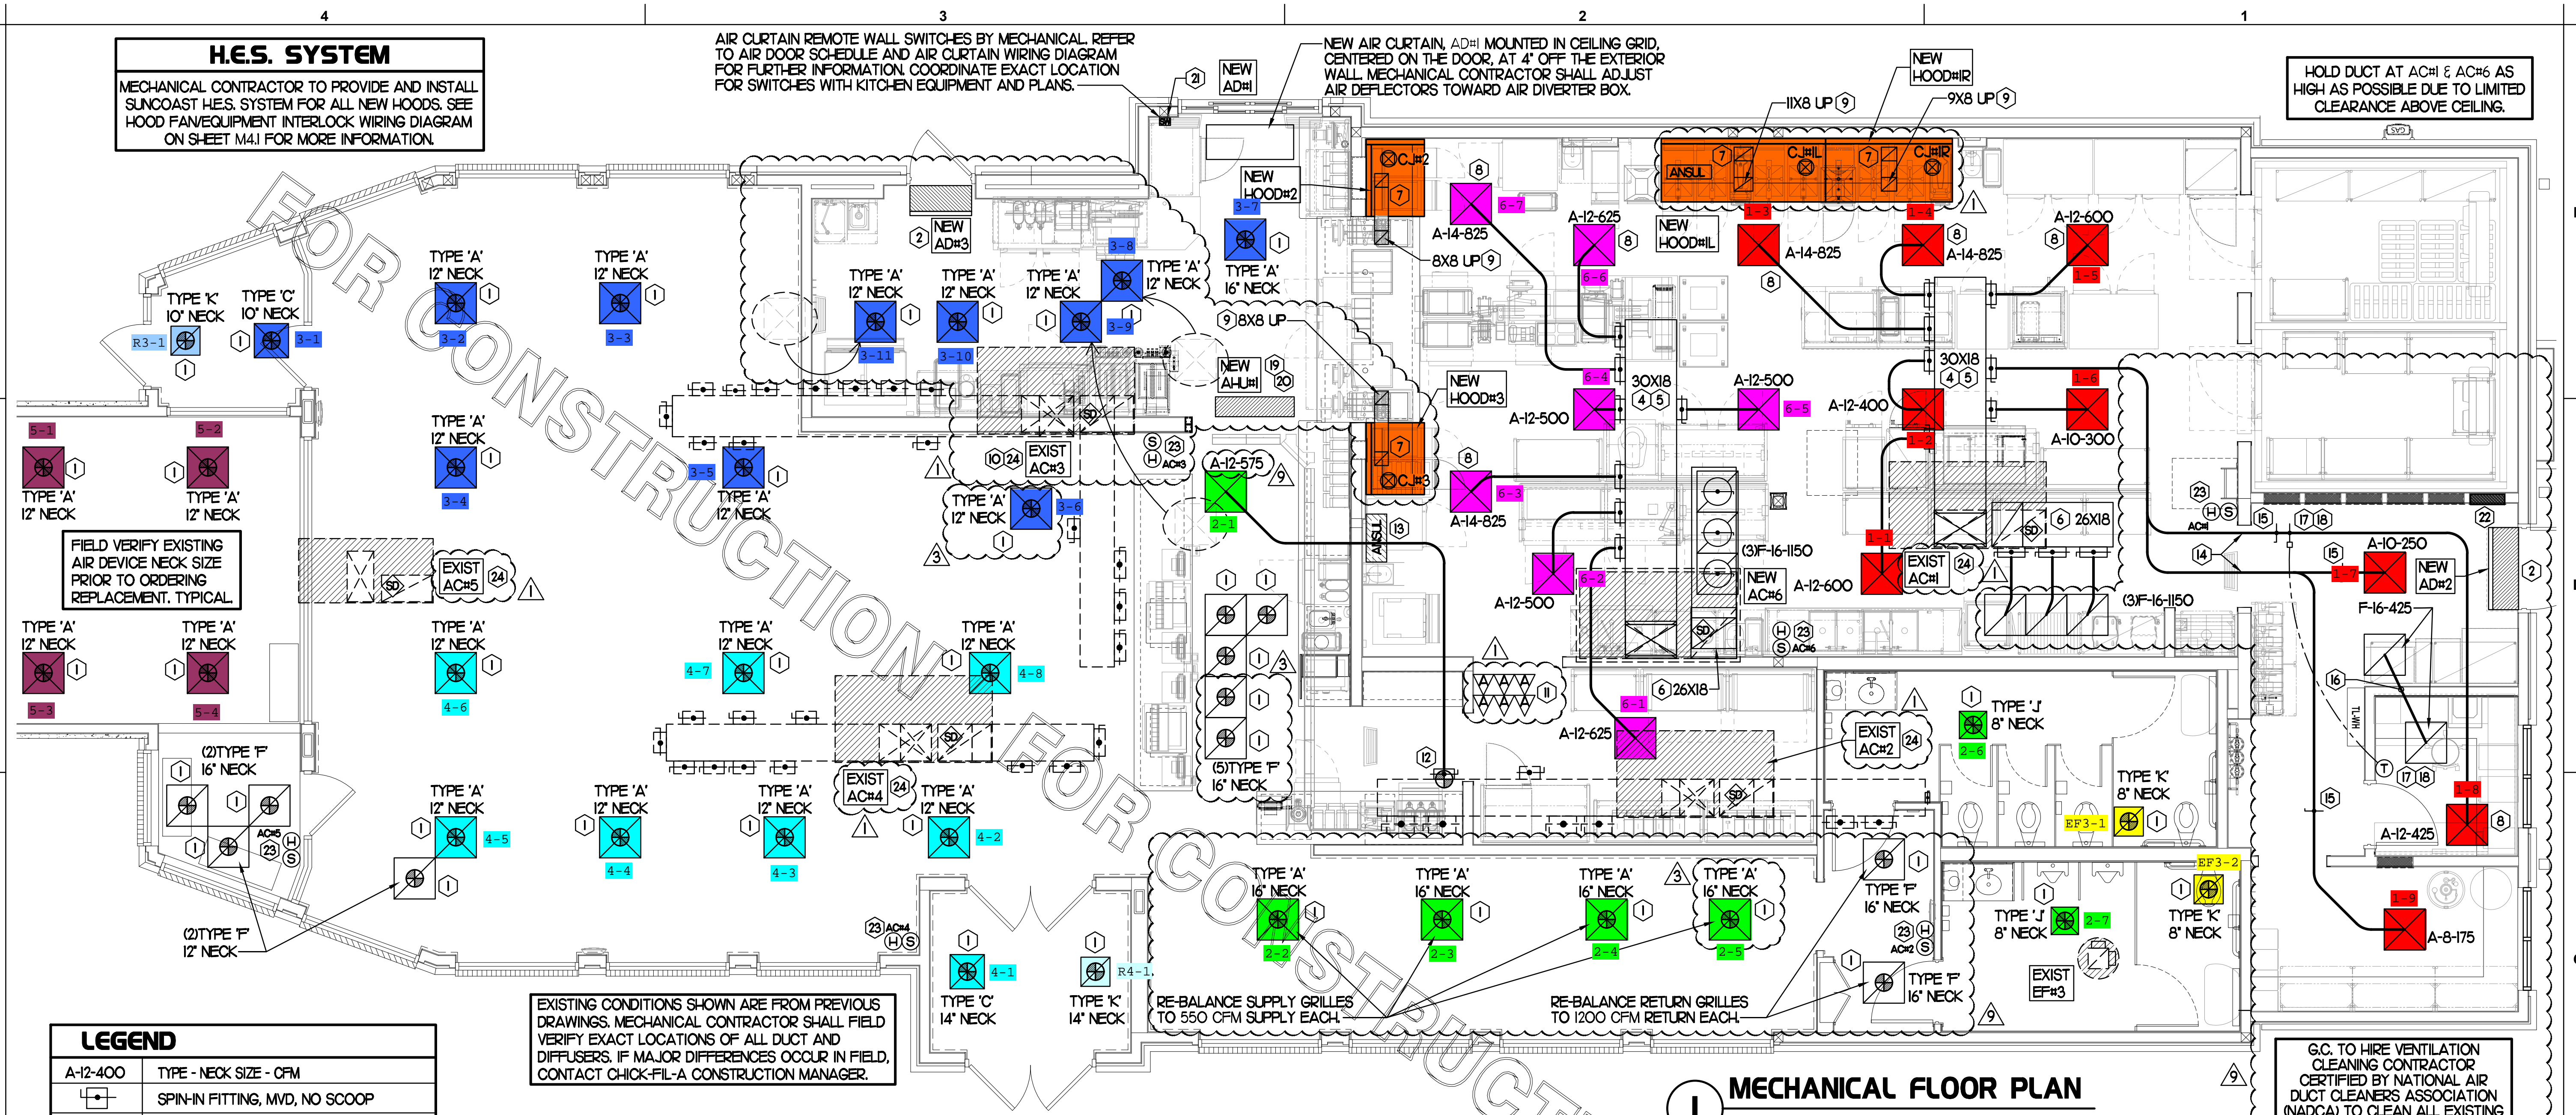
4 3 2 1

H.E.S. SYSTEM
MECHANICAL CONTRACTOR TO PROVIDE AND INSTALL SUNCOAST H.E.S. SYSTEM FOR ALL NEW HOODS. SEE HOOD FAN/EQUIPMENT INTERLOCK WIRING DIAGRAM ON SHEET M4.1 FOR MORE INFORMATION.

AIR CURTAIN REMOTE WALL SWITCHES BY MECHANICAL. REFER TO AIR DOOR SCHEDULE AND AIR CURTAIN WIRING DIAGRAM FOR FURTHER INFORMATION. COORDINATE EXACT LOCATION FOR SWITCHES WITH KITCHEN EQUIPMENT AND PLANS.

NEW AIR CURTAIN, AD#1 MOUNTED IN CEILING GRID, CENTERED ON THE DOOR, AT 4" OFF THE EXTERIOR WALL. MECHANICAL CONTRACTOR SHALL ADJUST AIR DEFLECTORS TOWARD AIR DIVERTER BOX.

HOLD DUCT AT AC#1 & AC#6 AS HIGH AS POSSIBLE DUE TO LIMITED CLEARANCE ABOVE CEILING.

FOR CONSTRUCTION

FOR CONSTRUCTION

NEW AD#1 21
NEW HOOD#2
NEW HOOD#1R
NEW HOOD#1L
NEW HOOD#3
NEW AD#3
NEW AHU#1 19 20
NEW AC#6
NEW AD#2
11X8 UP 9
9X8 UP 9
8X8 UP 9
9 8X8 UP
CJ#2 CJ#1L CJ#1R CJ#3
ANSUL
ANSUL 13
7 7 7 7
A-14-825 6-7
A-12-625 6-6
A-14-825 1-3
A-14-825 1-4
A-12-600 1-5
30X18 4 5
30X18 4 5
6-4 A-12-500
A-12-500 6-5
A-12-400 1-2
1-6 A-10-300
A-14-825 6-3
A-12-575 2-1
A-12-500 6-2
(3)F-16-1150
(3)F-16-1150
A-12-600 1-1
EXIST AC#1 24
6 26X18
6 26X18
A-10-250 1-7
F-16-425
A-12-625 6-1
A-12-425 1-8
A-8-175 1-9
23 H S AC#1
14 15 17 18
15 16 15
T 17 18
H 23 S AC#6
S 23 H AC#3
10 24 EXIST AC#3
EXIST AC#5 24
EXIST AC#2 24
EXIST AC#4 24
23 AC#4 H S
23 H AC#2 S
12
11
3 3 3 1 1 1 9

TYPE 'K' 10" NECK R3-1
TYPE 'C' 10" NECK 3-1
TYPE 'A' 12" NECK 3-2
TYPE 'A' 12" NECK 3-3
TYPE 'A' 12" NECK 3-11
TYPE 'A' 12" NECK 3-10
TYPE 'A' 12" NECK 3-9
TYPE 'A' 12" NECK 3-8
TYPE 'A' 16" NECK 3-7
TYPE 'A' 12" NECK 3-4
TYPE 'A' 12" NECK 3-5
TYPE 'A' 12" NECK 3-6
5-1 TYPE 'A' 12" NECK
5-2 TYPE 'A' 12" NECK
TYPE 'A' 12" NECK 5-3
TYPE 'A' 12" NECK 5-4
FIELD VERIFY EXISTING AIR DEVICE NECK SIZE PRIOR TO ORDERING REPLACEMENT. TYPICAL.
TYPE 'A' 12" NECK 4-6
TYPE 'A' 12" NECK 4-7
TYPE 'A' 12" NECK 4-8
(2)TYPE 'F' 16" NECK
AC#5 H 23 S
(2)TYPE 'F' 12" NECK
TYPE 'A' 12" NECK 4-5
TYPE 'A' 12" NECK 4-4
TYPE 'A' 12" NECK 4-3
TYPE 'A' 12" NECK 4-2
(5)TYPE 'F' 16" NECK
TYPE 'A' 16" NECK 2-2
TYPE 'A' 16" NECK 2-3
TYPE 'A' 16" NECK 2-4
TYPE 'A' 16" NECK 2-5
TYPE 'J' 8" NECK 2-6
TYPE 'K' 8" NECK EF3-1
TYPE 'F' 16" NECK
TYPE 'J' 8" NECK 2-7
TYPE 'K' 8" NECK EF3-2
TYPE 'F' 16" NECK
EXIST EF#3
TYPE 'C' 14" NECK 4-1
TYPE 'K' 14" NECK R4-1
HWT

RE-BALANCE SUPPLY GRILLES TO 550 CFM SUPPLY EACH.
RE-BALANCE RETURN GRILLES TO 1200 CFM RETURN EACH.

EXISTING CONDITIONS SHOWN ARE FROM PREVIOUS DRAWINGS. MECHANICAL CONTRACTOR SHALL FIELD VERIFY EXACT LOCATIONS OF ALL DUCT AND DIFFUSERS. IF MAJOR DIFFERENCES OCCUR IN FIELD, CONTACT CHICK-FIL-A CONSTRUCTION MANAGER.

LEGEND
| A-12-400 | TYPE - NECK SIZE - CFM |
|---|---|
| | SPIN-IN FITTING, MVD, NO SCOOP |

1 MECHANICAL FLOOR PLAN

G.C. TO HIRE VENTILATION CLEANING CONTRACTOR CERTIFIED BY NATIONAL AIR DUCT CLEANERS ASSOCIATION (NADCA) TO CLEAN ALL EXISTING